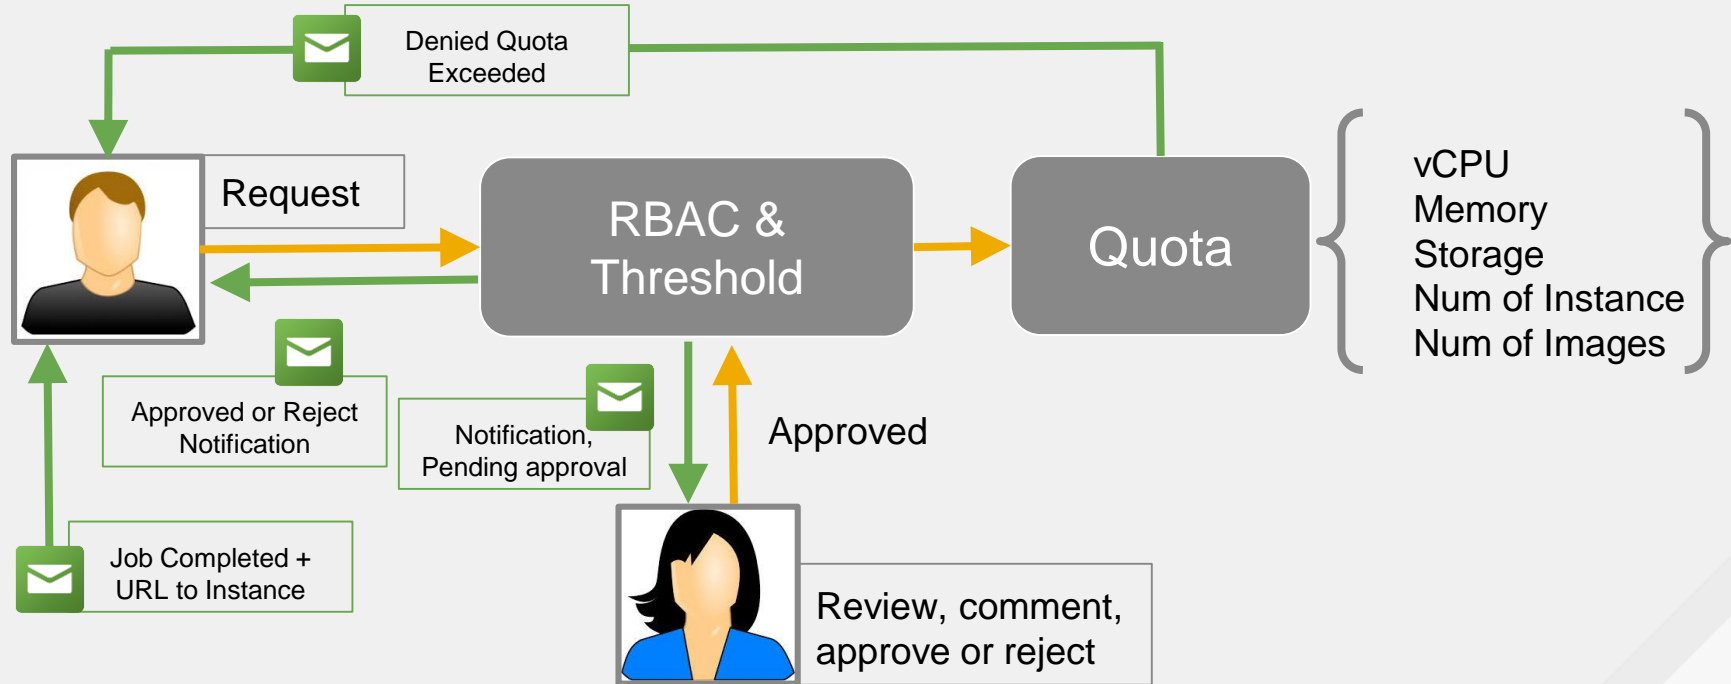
Denied Quota Exceeded

Request

RBAC & Threshold

Quota

vCPU
Memory
Storage
Num of Instance
Num of Images

Approved or Reject Notification

Notification, Pending approval

Approved

Job Completed + URL to Instance

Review, comment, approve or reject